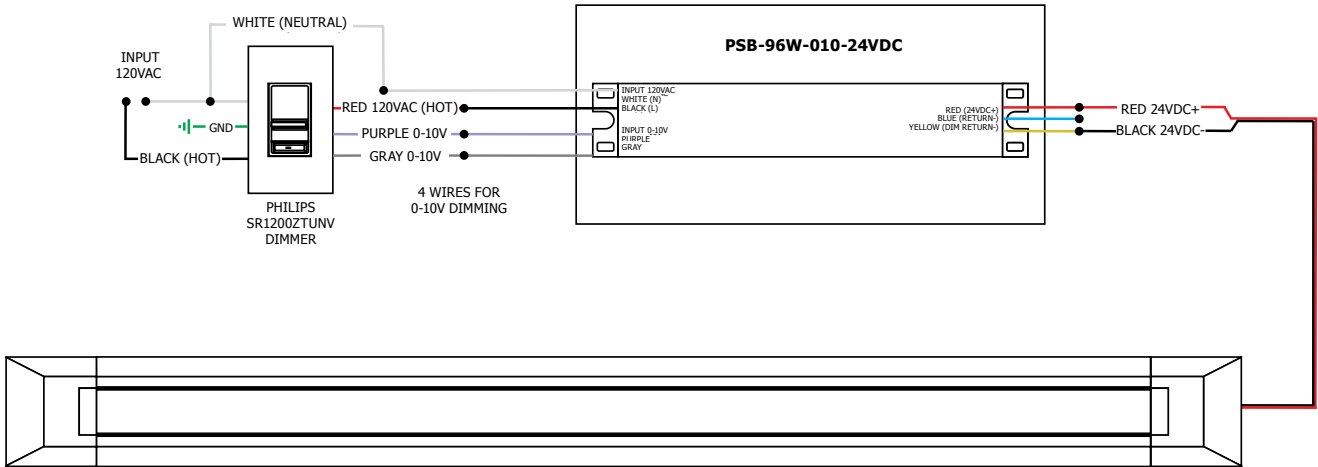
WHITE (NEUTRAL)

INPUT 120VAC

GND

BLACK (HOT)

RED 120VAC (HOT)

PURPLE 0-10V

GRAY 0-10V

PHILIPS SR1200ZTUNV DIMMER

4 WIRES FOR 0-10V DIMMING

PSB-96W-010-24VDC

INPUT 120VAC
WHITE (N)
BLACK (L)

INPUT 0-10V
PURPLE
GRAY

RED (24VDC+)
BLUE (RETURN-)
YELLOW (DIM RETURN-)

RED 24VDC+

BLACK 24VDC-